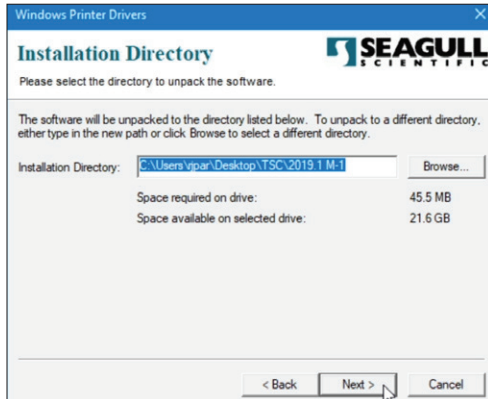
Windows Printer Drivers

Installation Directory

SEAGULL SCIENTIFIC

Please select the directory to unpack the software.

The software will be unpacked to the directory listed below. To unpack to a different directory, either type in the new path or click Browse to select a different directory.

Installation Directory: C:\Users\rpar\Desktop\TSC\2019.1 M-1 Browse...

Space required on drive: 45.5 MB

Space available on selected drive: 21.6 GB

< Back Next > Cancel